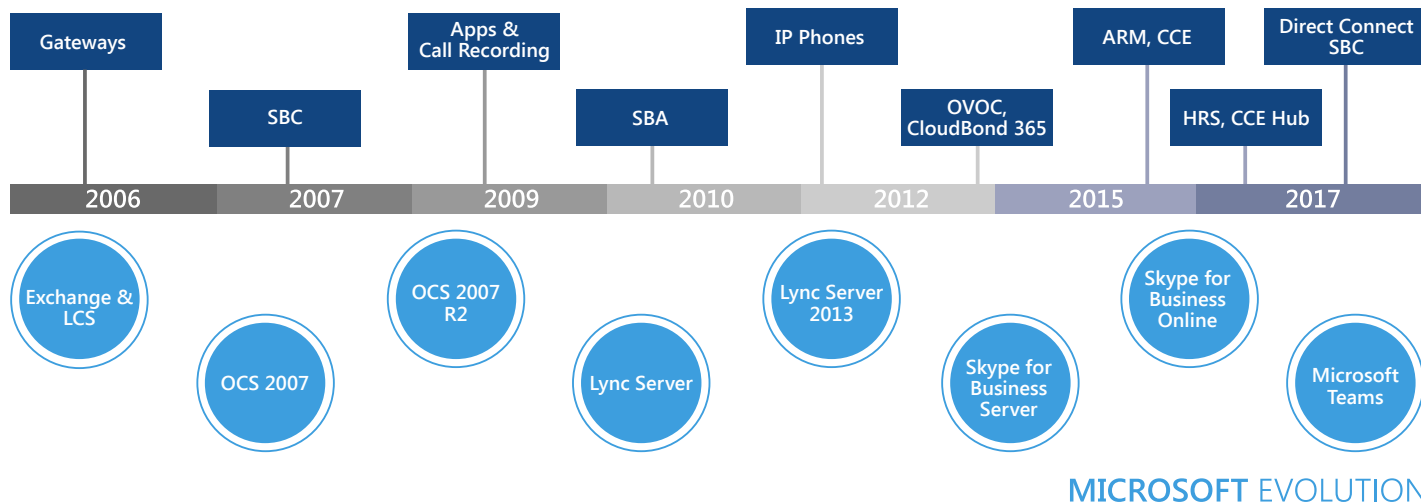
Gateways

SBC

Apps & Call Recording

SBA

IP Phones

OVOC, CloudBond 365

ARM, CCE

HRS, CCE Hub

Direct Connect SBC

2006

2007

2009

2010

2012

2015

2017

Exchange & LCS

OCS 2007

OCS 2007 R2

Lync Server

Lync Server 2013

Skype for Business Server

Skype for Business Online

Microsoft Teams

MICROSOFT EVOLUTION